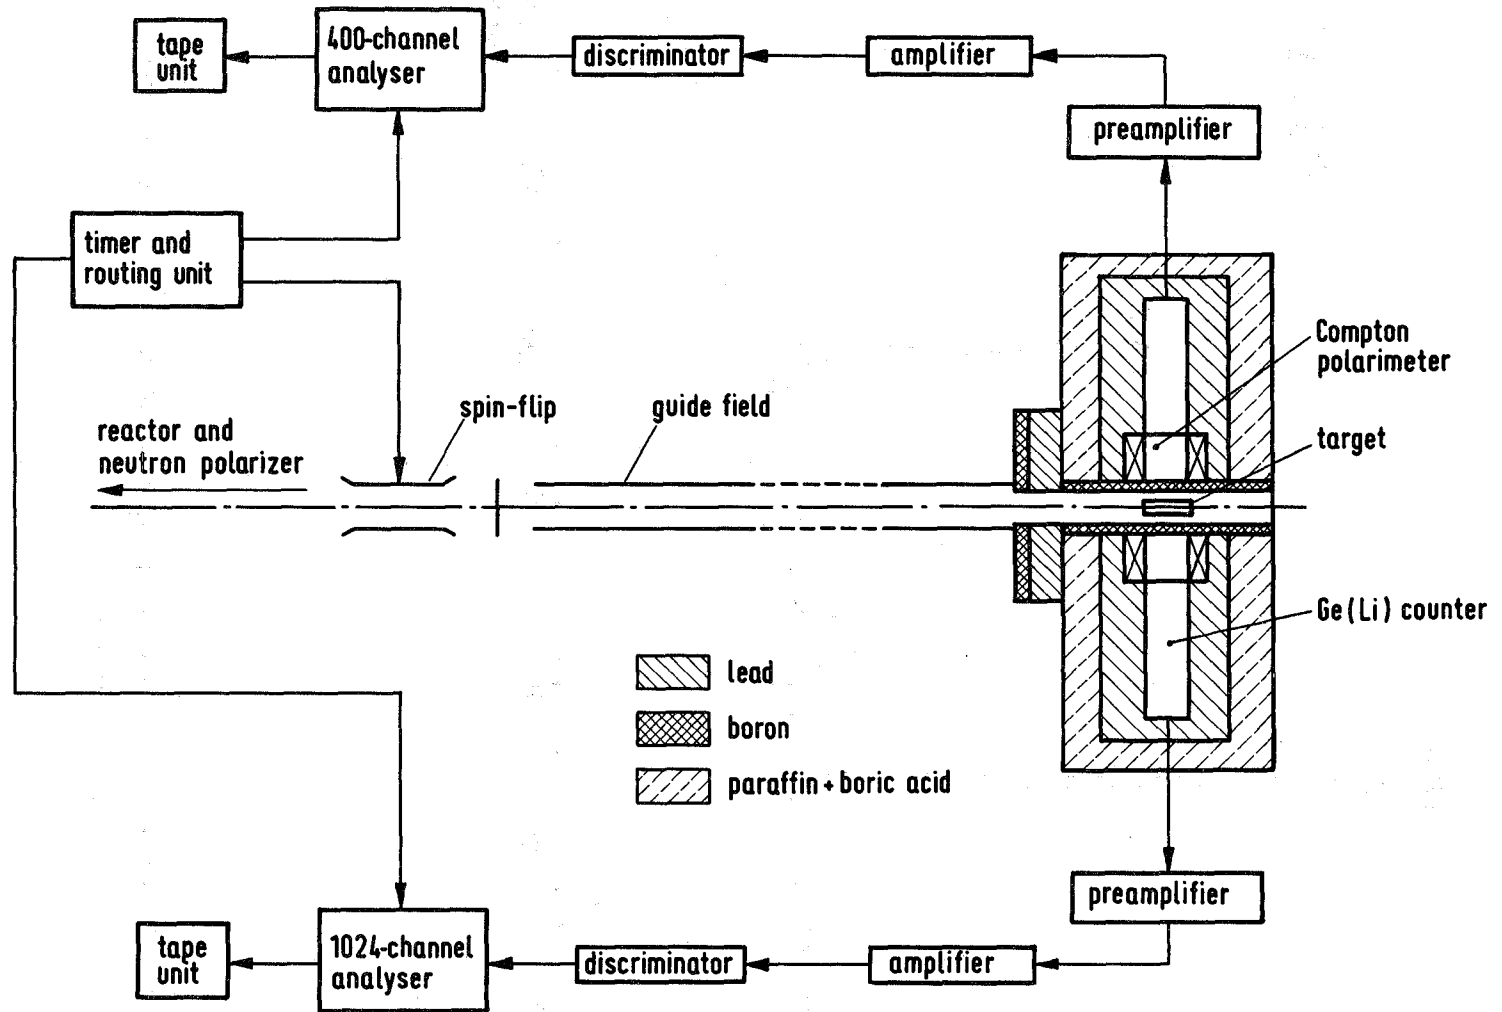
tape unit

400-channel analyser

discriminator

amplifier

preamplifier

timer and routing unit

Compton polarimeter

spin-flip

guide field

reactor and neutron polarizer

target

Ge(Li) counter

lead

boron

paraffin + boric acid

preamplifier

tape unit

1024-channel analyser

discriminator

amplifier